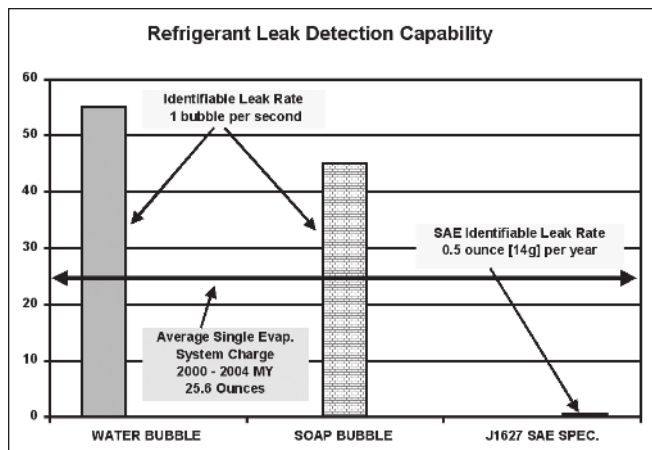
Refrigerant Leak Detection Capability

60
50
40
30
20
10
0

Identifiable Leak Rate
1 bubble per second

SAE Identifiable Leak Rate
0.5 ounce [14g] per year

Average Single Evap.
System Charge
2000 - 2004 MY
25.6 Ounces

WATER BUBBLE
SOAP BUBBLE
J1627 SAE SPEC.